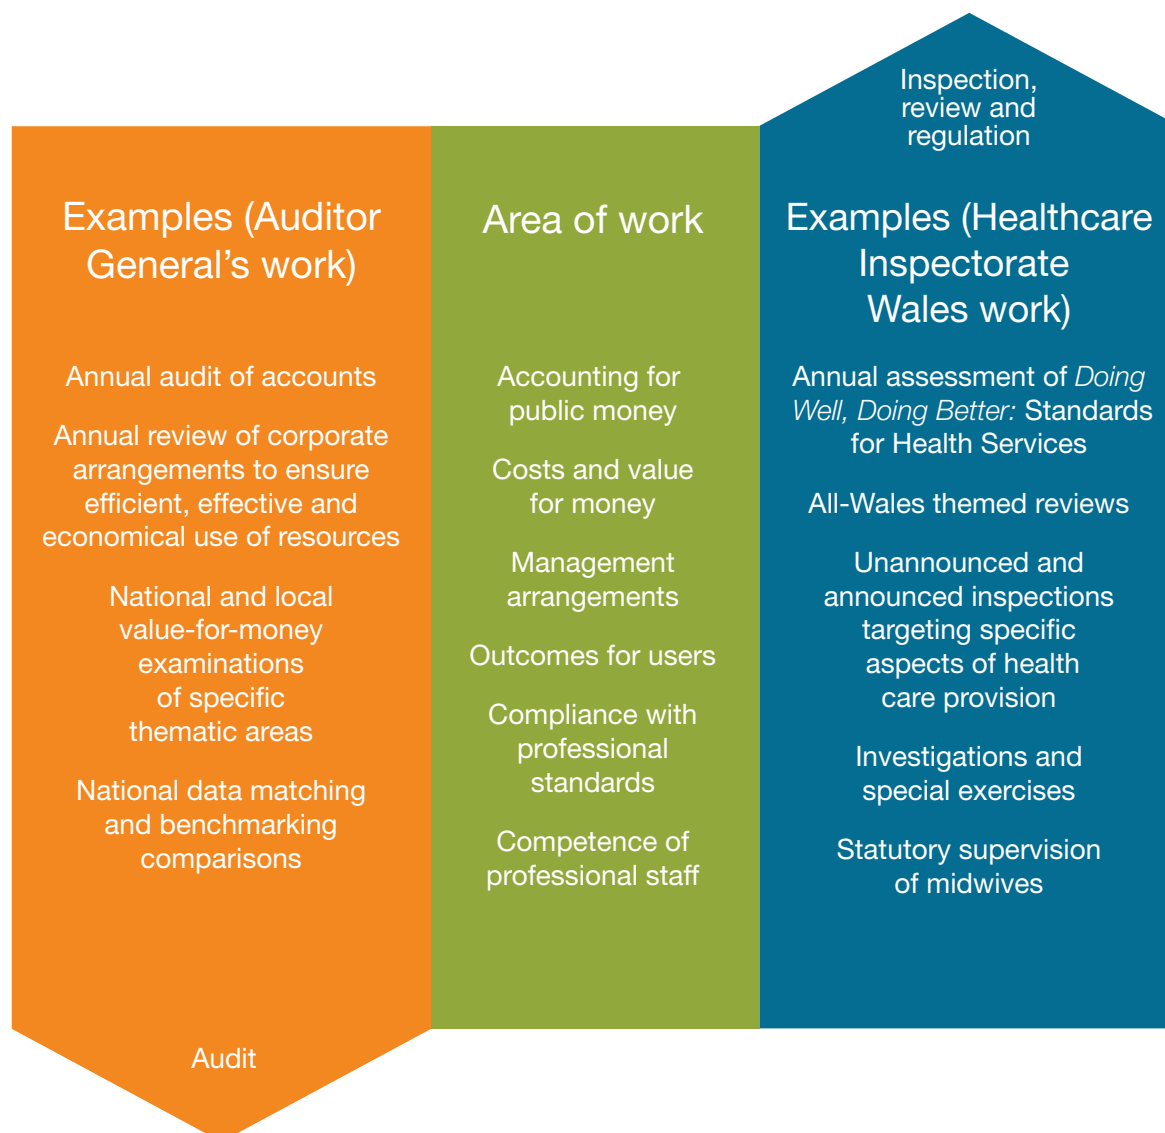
Examples (Auditor General's work)

Annual audit of accounts

Annual review of corporate arrangements to ensure efficient, effective and economical use of resources

National and local value-for-money examinations of specific thematic areas

National data matching and benchmarking comparisons

Audit

Area of work

Accounting for public money

Costs and value for money

Management arrangements

Outcomes for users

Compliance with professional standards

Competence of professional staff

Inspection, review and regulation

Examples (Healthcare Inspectorate Wales work)

Annual assessment of *Doing Well, Doing Better:* Standards for Health Services

All-Wales themed reviews

Unannounced and announced inspections targeting specific aspects of health care provision

Investigations and special exercises

Statutory supervision of midwives